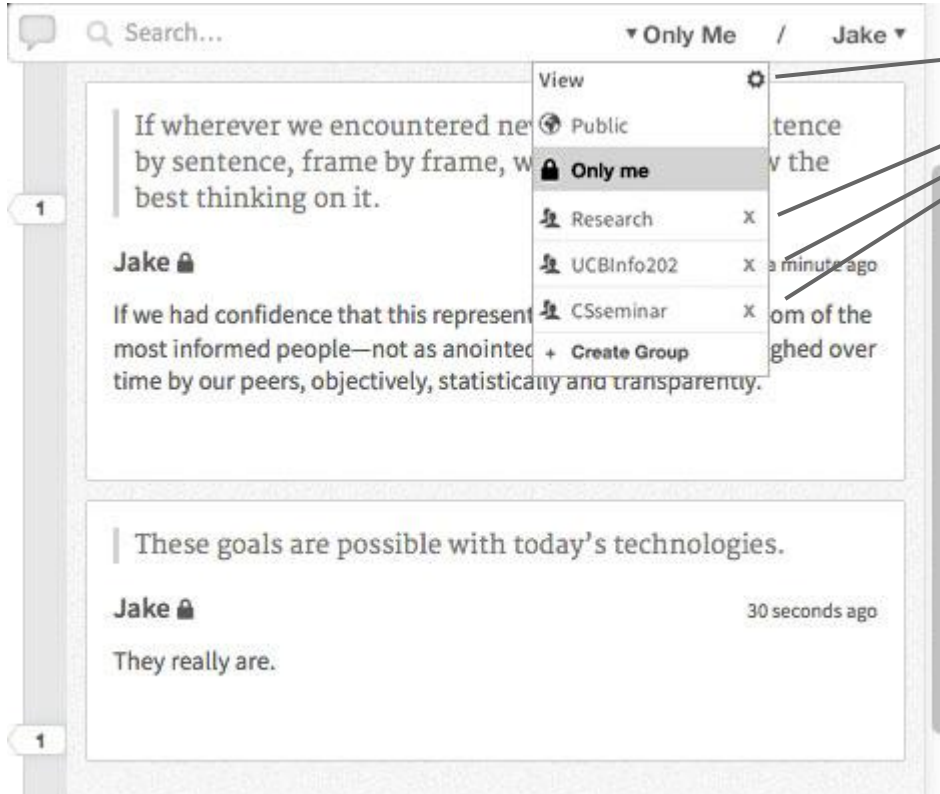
Search...

▾Only Me / Jake ▾

View

Public

Only me

Research x

UCBInfo202 x

CSseminar x

+ Create Group

1

If wherever we encountered ne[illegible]tence by sentence, frame by frame, w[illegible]v the best thinking on it.

Jake

a minute ago

If we had confidence that this represent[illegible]om of the most informed people—not as anointe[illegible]ghed over time by our peers, objectively, statistically and transparently.

These goals are possible with today's technologies.

Jake

30 seconds ago

They really are.

1